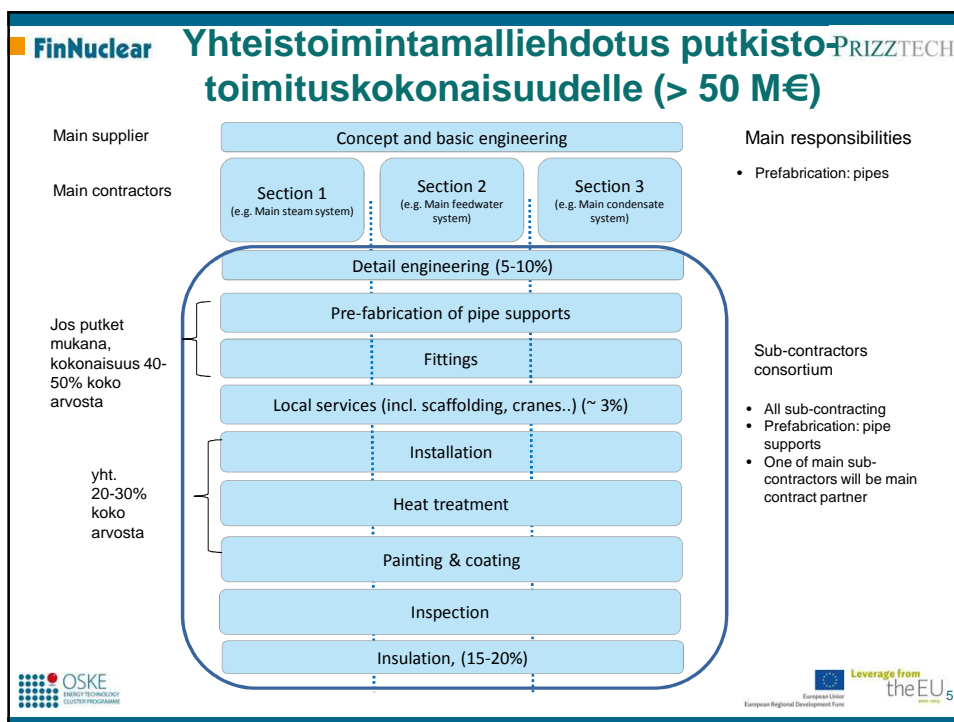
FinNuclear

Yhteistoimintamalliehdotus putkistotoimituskokonaisuudelle (> 50 M€)

PRIZZTECH

Main supplier

Main contractors

Concept and basic engineering

Section 1
(e.g. Main steam system)

Section 2
(e.g. Main feedwater system)

Section 3
(e.g. Main condensate system)

Main responsibilities

• Prefabrication: pipes

Detail engineering (5-10%)

Jos putket mukana, kokonaisuus 40-50% koko arvosta

Pre-fabrication of pipe supports

Fittings

Sub-contractors consortium

Local services (incl. scaffolding, cranes..) (~ 3%)

• All sub-contracting
• Prefabrication: pipe supports
• One of main sub-contractors will be main contract partner

yht. 20-30% koko arvosta

Installation

Heat treatment

Painting & coating

Inspection

Insulation, (15-20%)

OSKE
ENERGY TECHNOLOGY CLUSTER PROGRAMME

European Union
European Regional Development Fund

Leverage from the EU

5